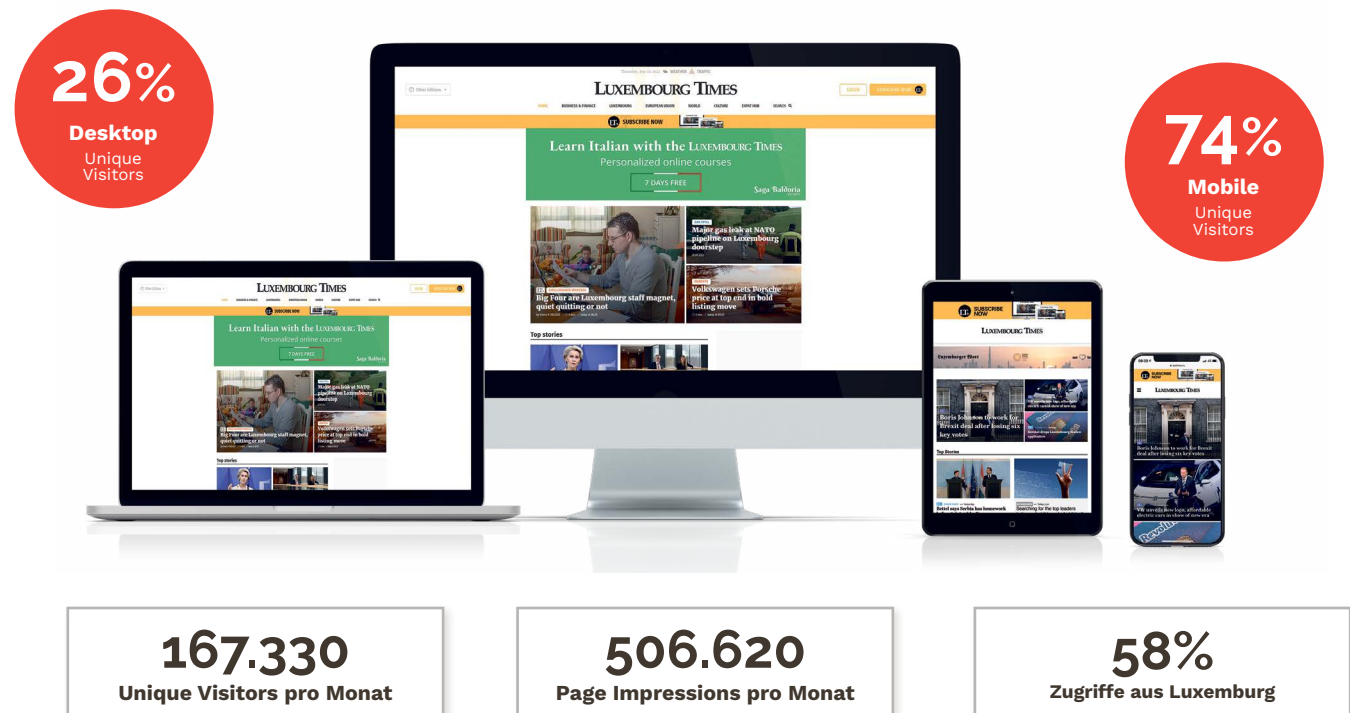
26%
Desktop
Unique Visitors

74%
Mobile
Unique Visitors

LUXEMBOURG TIMES
SUBSCRIBE NOW
Learn Italian with the LUXEMBOURG TIMES
Personalized online courses
7 DAYS FREE
Saga Baldoria
Major gas leak at NATO pipeline on Luxembourg doorstep
Big Four are Luxembourg staff magnet, quiet quitting or not
Volkswagen sets Porsche price at top end in bold listing move
Top stories

LUXEMBOURG TIMES
SUBSCRIBE NOW
Learn Italian with the LUXEMBOURG TIMES
Personalized online courses
7 DAYS FREE
Saga Baldoria
Major gas leak at NATO pipeline on Luxembourg doorstep
Big Four are Luxembourg staff magnet, quiet quitting or not
Volkswagen sets Porsche price at top end in bold listing move
Top stories

SUBSCRIBE NOW
LUXEMBOURG TIMES
Boris Johnson to work for Brexit deal after losing six key votes
Top Stories
Bettel says Serbia has homework
Searching for the top leaders

SUBSCRIBE NOW
LUXEMBOURG TIMES
Boris Johnson to work for Brexit deal after losing six key votes
VW unveils new logo, affordable electric cars

167.330
Unique Visitors pro Monat

506.620
Page Impressions pro Monat

58%
Zugriffe aus Luxemburg